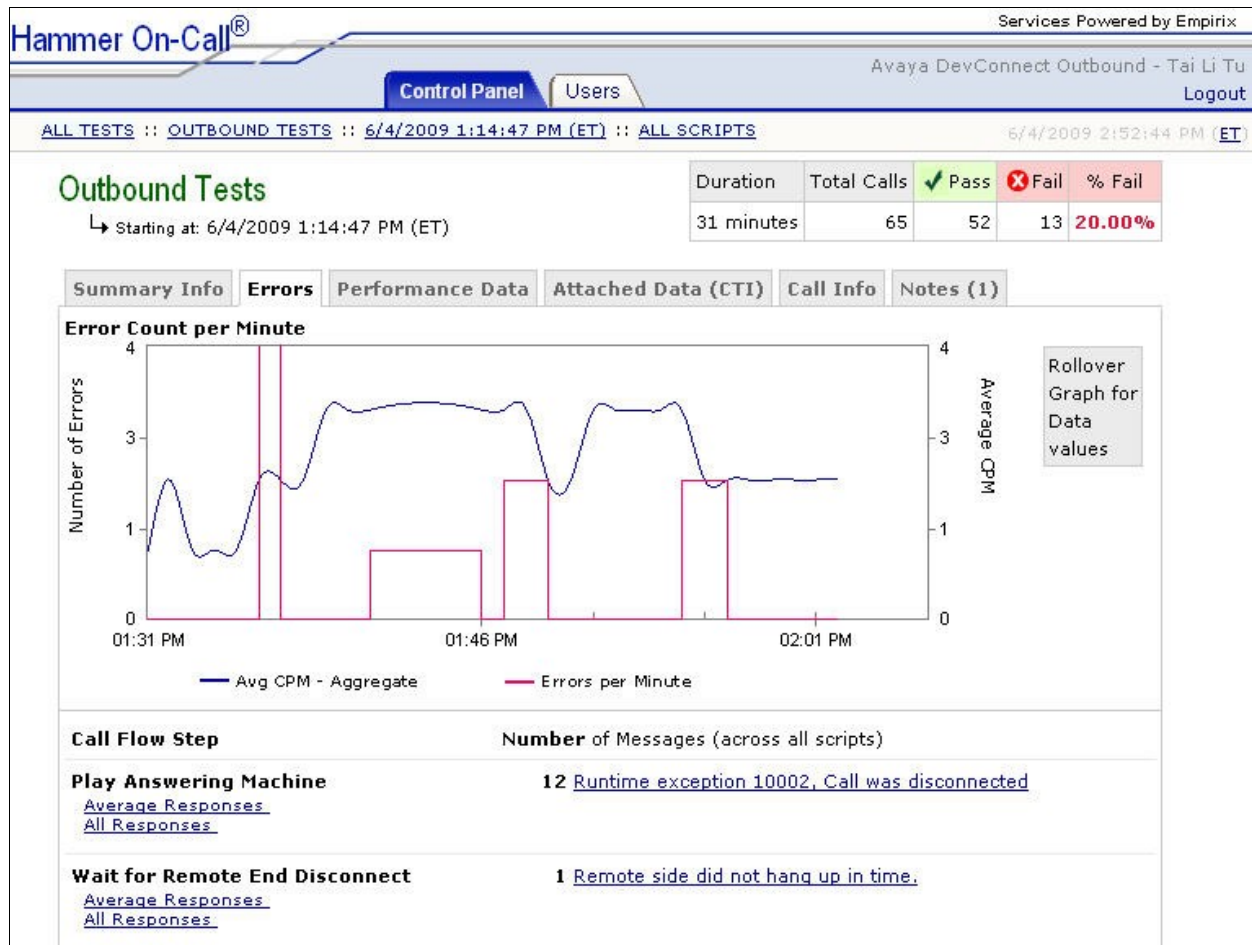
Hammer On-Call®

Services Powered by Empirix

Control Panel | Users

Avaya DevConnect Outbound - Tai Li Tu

Logout

ALL TESTS :: OUTBOUND TESTS :: 6/4/2009 1:14:47 PM (ET) :: ALL SCRIPTS

6/4/2009 2:52:44 PM (ET)

Outbound Tests

↳ Starting at: 6/4/2009 1:14:47 PM (ET)

| Duration | Total Calls | ✔ Pass | Fail | % Fail |
|---|---|---|---|---|
| 31 minutes | 65 | 52 | 13 | 20.00% |

Summary Info | Errors | Performance Data | Attached Data (CTI) | Call Info | Notes (1)

Error Count per Minute

Number of Errors

Average CPM

4
3
1
0

01:31 PM
01:46 PM
02:01 PM

Rollover Graph for Data values

Avg CPM - Aggregate
Errors per Minute

Call Flow Step

Number of Messages (across all scripts)

Play Answering Machine

Average Responses
All Responses

12 Runtime exception 10002, Call was disconnected

Wait for Remote End Disconnect

Average Responses
All Responses

1 Remote side did not hang up in time.